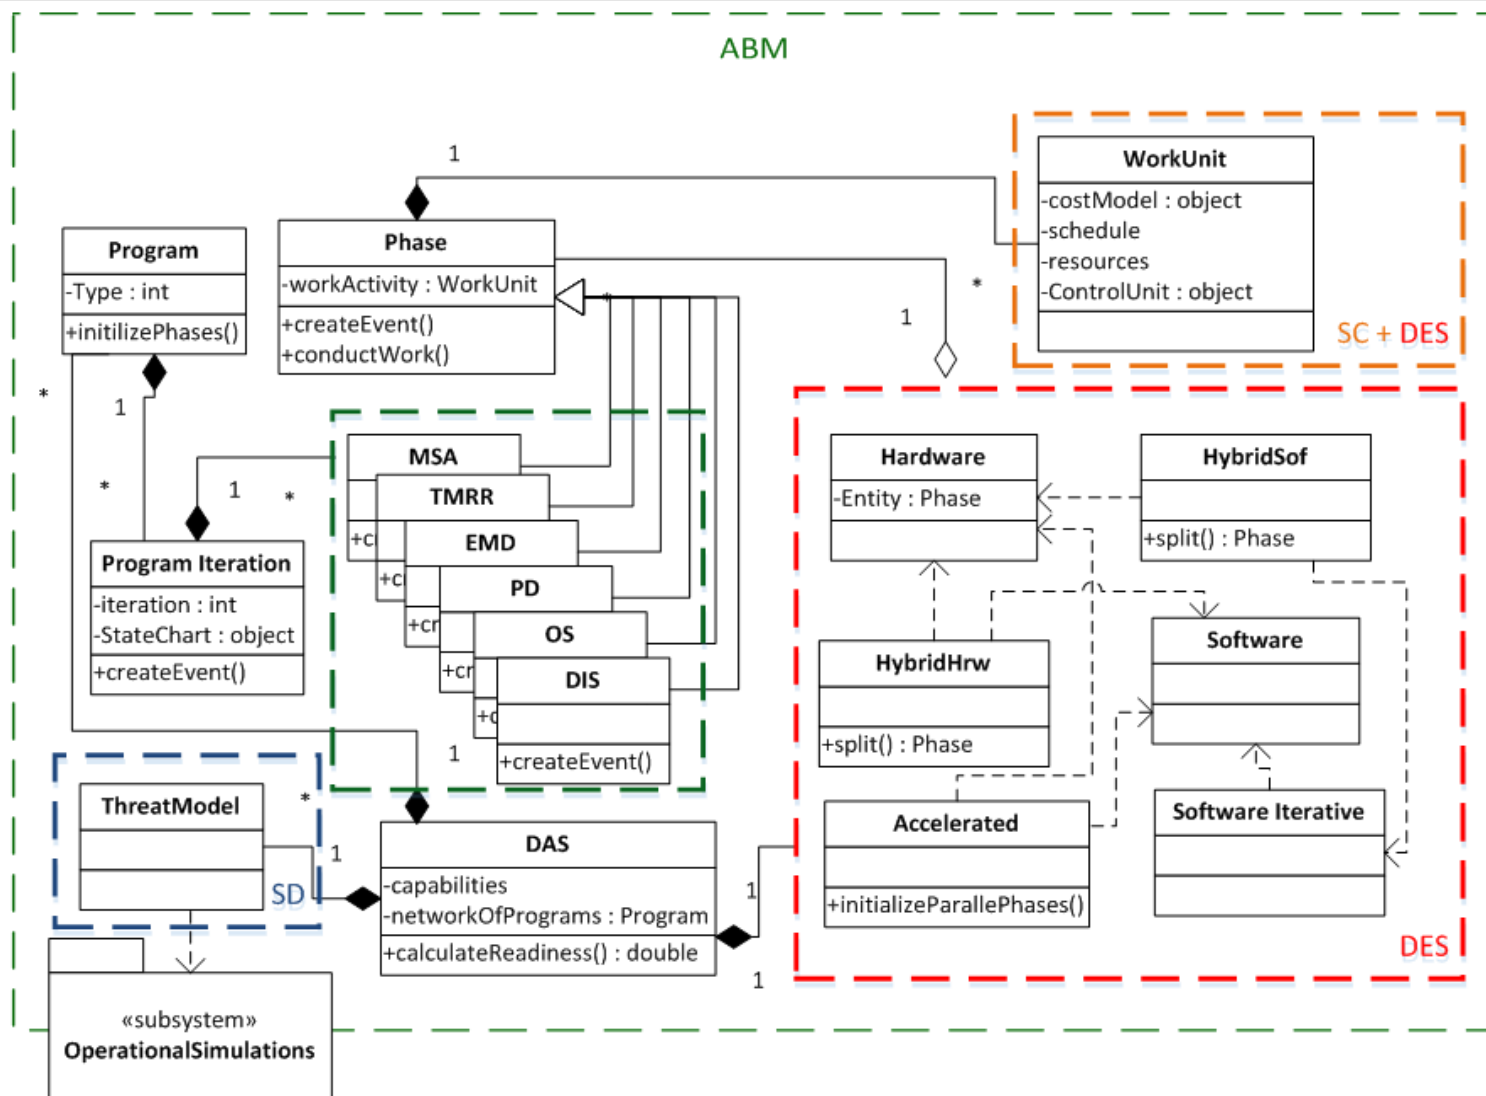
ABM

1

WorkUnit
-costModel : object
-schedule
-resources
-ControlUnit : object

SC + DES

Program
-Type : int
+initilizePhases()

Phase
-workActivity : WorkUnit
+createEvent()
+conductWork()

*

1

*

1

*

1

*

MSA
+c
TMRR
+c
EMD
+cr
PD
+cr
OS
+c
DIS
+createEvent()

Program Iteration
-iteration : int
-StateChart : object
+createEvent()

Hardware
-Entity : Phase

HybridSof
+split() : Phase

HybridHrw
+split() : Phase

Software

Accelerated
+initializeParallePhases()

Software Iterative

DES

1

ThreatModel

*

1

SD

DAS
-capabilities
-networkOfPrograms : Program
+calculateReadiness() : double

1

1

«subsystem»
OperationalSimulations